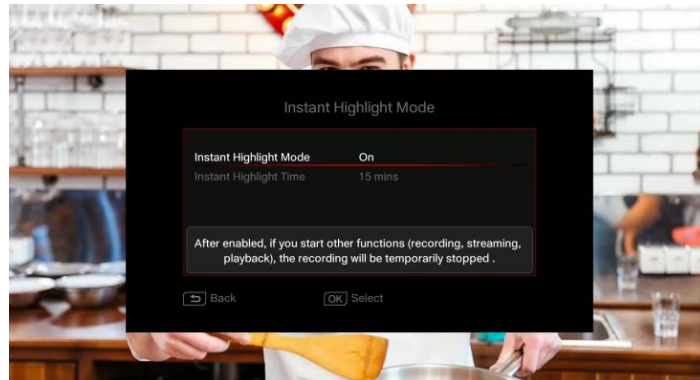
Instant Highlight Mode

Instant Highlight Mode On
Instant Highlight Time 15 mins

After enabled, if you start other functions (recording, streaming, playback), the recording will be temporarily stopped .

Back OK Select